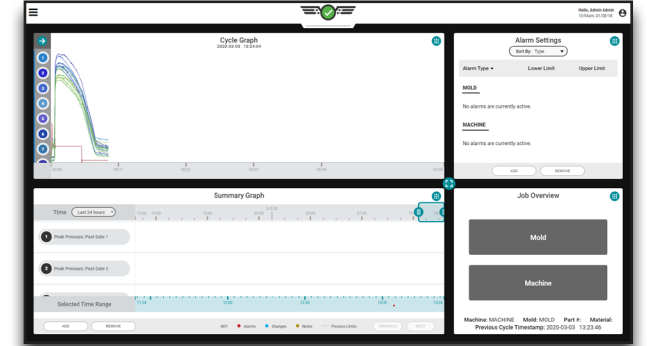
Hello, Admin Admin
12:56am, 01/08/18

Cycle Graph
2020-03-03 13:24:04

00:00
00:11
00:22
00:33
00:44

Alarm Settings
Sort By: Type

Alarm Type
Lower Limit
Upper Limit

MOLD
No alarms are currently active.

MACHINE
No alarms are currently active.

ADD
REMOVE

Summary Graph

Time
Last 24 hours

1 Peak Pressure, Post Gate 1

2 Peak Pressure, Post Gate 2

Selected Time Range

ADD
REMOVE

KEY
Alarms
Changes
Notes
Process Limits

Job Overview

Mold

Machine

Machine: MACHINE Mold: MOLD Part #: Material:
Previous Cycle Timestamp: 2020-03-03 13:23:46